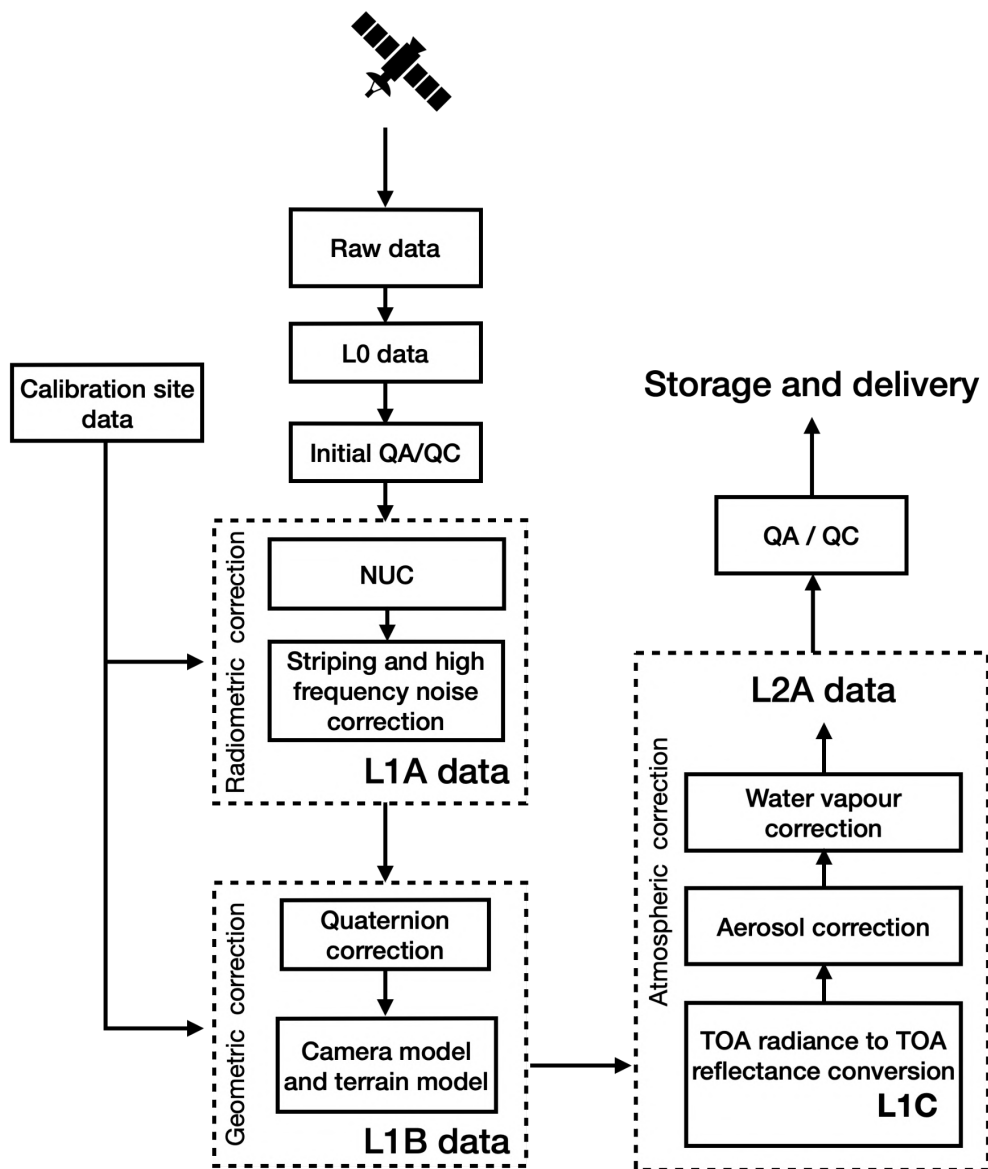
Raw data

L0 data

Calibration site data

Initial QA/QC

Radiometric correction

NUC

Striping and high frequency noise correction

L1A data

Geometric correction

Quaternion correction

Camera model and terrain model

L1B data

Storage and delivery

QA / QC

L2A data

Atmospheric correction

Water vapour correction

Aerosol correction

TOA radiance to TOA reflectance conversion

L1C